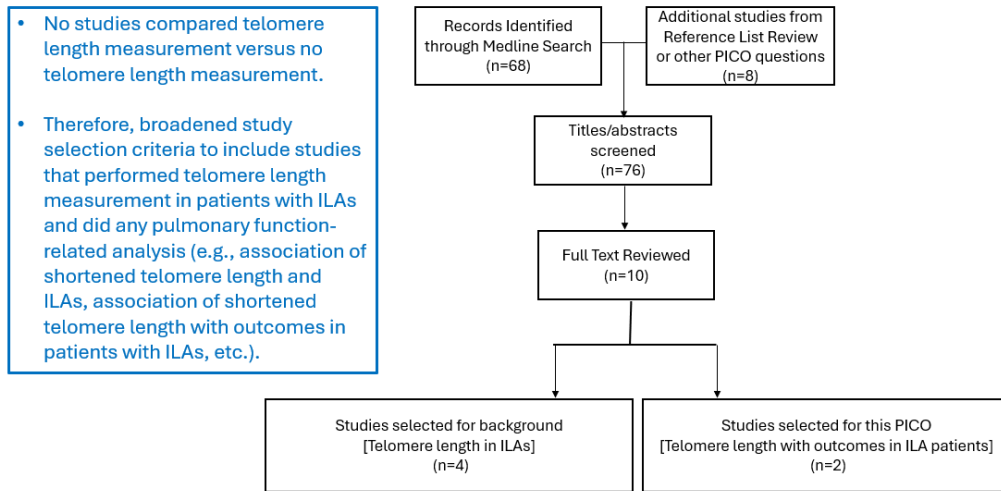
- No studies compared telomere length measurement versus no telomere length measurement.
- Therefore, broadened study selection criteria to include studies that performed telomere length measurement in patients with ILAs and did any pulmonary function-related analysis (e.g., association of shortened telomere length and ILAs, association of shortened telomere length with outcomes in patients with ILAs, etc.).

Records Identified through Medline Search (n=68)

Additional studies from Reference List Review or other PICO questions (n=8)

Titles/abstracts screened (n=76)

Full Text Reviewed (n=10)

Studies selected for background [Telomere length in ILAs] (n=4)

Studies selected for this PICO [Telomere length with outcomes in ILA patients] (n=2)